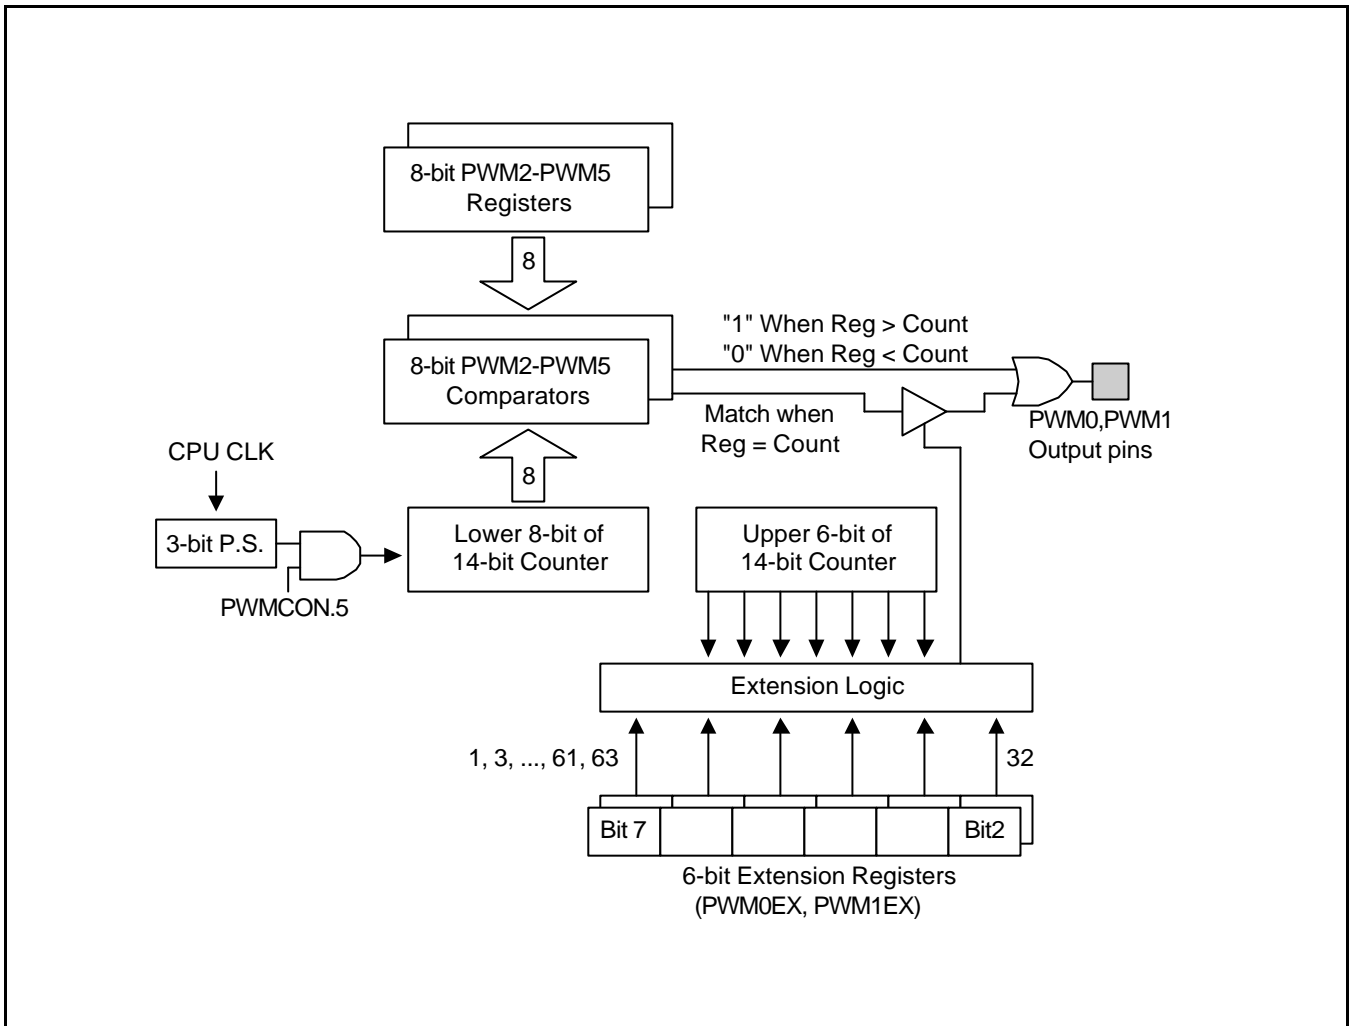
8-bit PWM2-PWM5 Registers

8

"1" When Reg > Count
"0" When Reg < Count

8-bit PWM2-PWM5 Comparators

Match when Reg = Count

PWM0,PWM1 Output pins

CPU CLK

8

3-bit P.S.

PWMCON.5

Lower 8-bit of 14-bit Counter

Upper 6-bit of 14-bit Counter

Extension Logic

1, 3, ..., 61, 63

32

Bit 7

Bit2

6-bit Extension Registers (PWM0EX, PWM1EX)